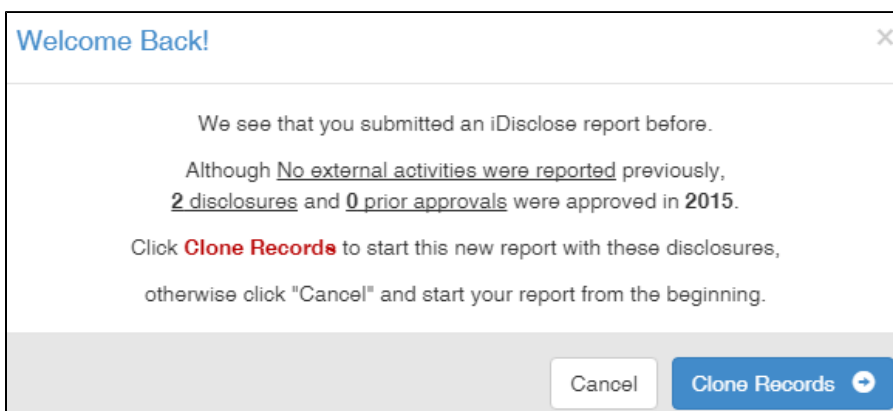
Welcome Back!

×

We see that you submitted an iDisclose report before.

Although No external activities were reported previously, 2 disclosures and 0 prior approvals were approved in 2015.

Click Clone Records to start this new report with these disclosures, otherwise click "Cancel" and start your report from the beginning.

Cancel

Clone Records